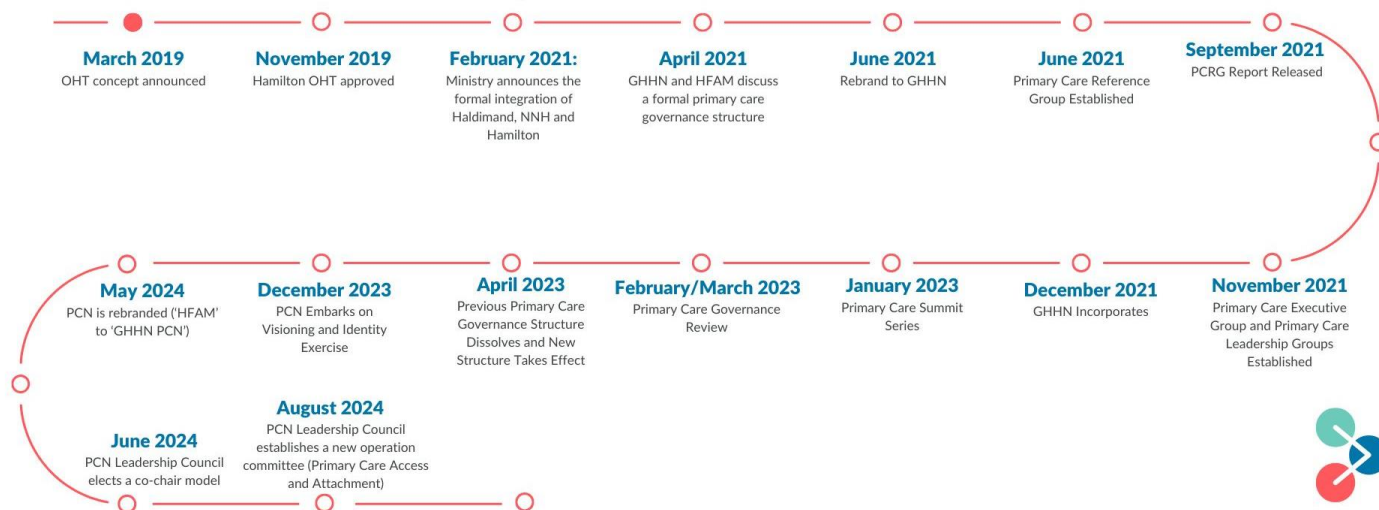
March 2019
OHT concept announced

November 2019
Hamilton OHT approved

February 2021:
Ministry announces the formal integration of Haldimand, NNH and Hamilton

April 2021
GHHN and HFAM discuss a formal primary care governance structure

June 2021
Rebrand to GHHN

June 2021
Primary Care Reference Group Established

September 2021
PCRG Report Released

November 2021
Primary Care Executive Group and Primary Care Leadership Groups Established

December 2021
GHHN Incorporates

January 2023
Primary Care Summit Series

February/March 2023
Primary Care Governance Review

April 2023
Previous Primary Care Governance Structure Dissolves and New Structure Takes Effect

December 2023
PCN Embarks on Visioning and Identity Exercise

May 2024
PCN is rebranded ('HFAM' to 'GHHN PCN')

June 2024
PCN Leadership Council elects a co-chair model

August 2024
PCN Leadership Council establishes a new operation committee (Primary Care Access and Attachment)